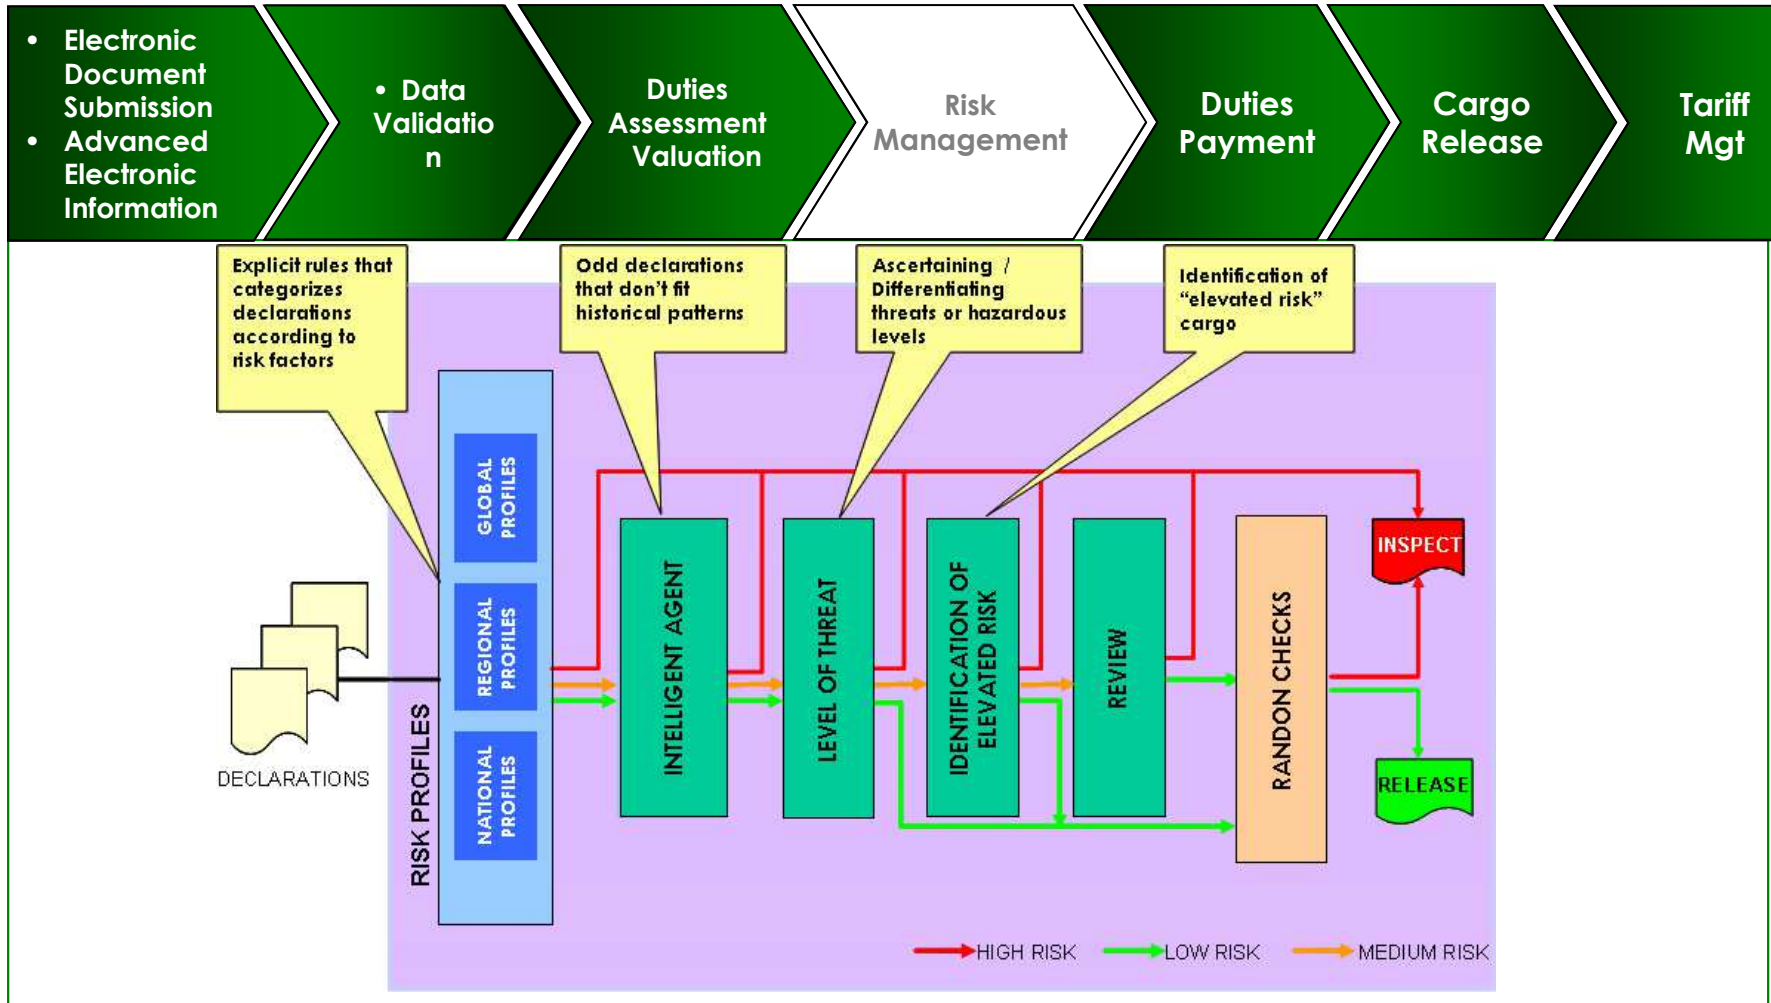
• Electronic Document Submission
• Advanced Electronic Information

• Data Validatio n

Duties Assessment Valuation

Risk Management

Duties Payment

Cargo Release

Tariff Mgt

Explicit rules that categorizes declarations according to risk factors

Odd declarations that don't fit historical patterns

Ascertaining / Differentiating threats or hazardous levels

Identification of "elevated risk" cargo

DECLARATIONS

RISK PROFILES

GLOBAL PROFILES

REGIONAL PROFILES

NATIONAL PROFILES

INTELLIGENT AGENT

LEVEL OF THREAT

IDENTIFICATION OF ELEVATED RISK

REVIEW

RANDON CHECKS

INSPECT

RELEASE

HIGH RISK LOW RISK MEDIUM RISK